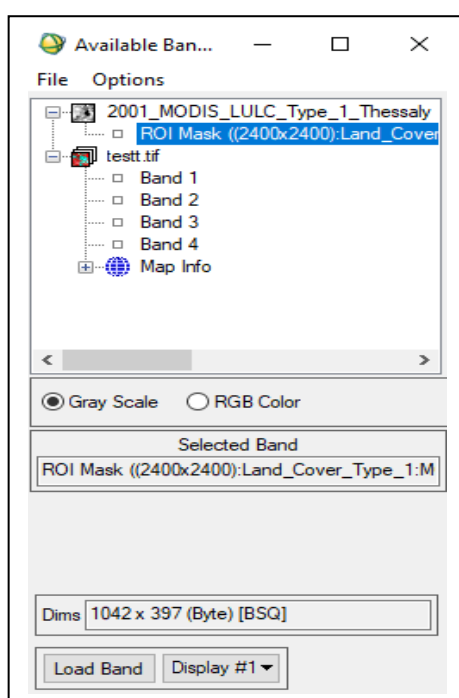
Available Ban...

File Options

2001_MODIS_LULC_Type_1_Thessaly
ROI Mask ((2400x2400):Land_Cover
testt.tif
Band 1
Band 2
Band 3
Band 4
Map Info

Gray Scale RGB Color

Selected Band
ROI Mask ((2400x2400):Land_Cover_Type_1:M

Dims 1042 x 397 (Byte) [BSQ]

Load Band Display #1